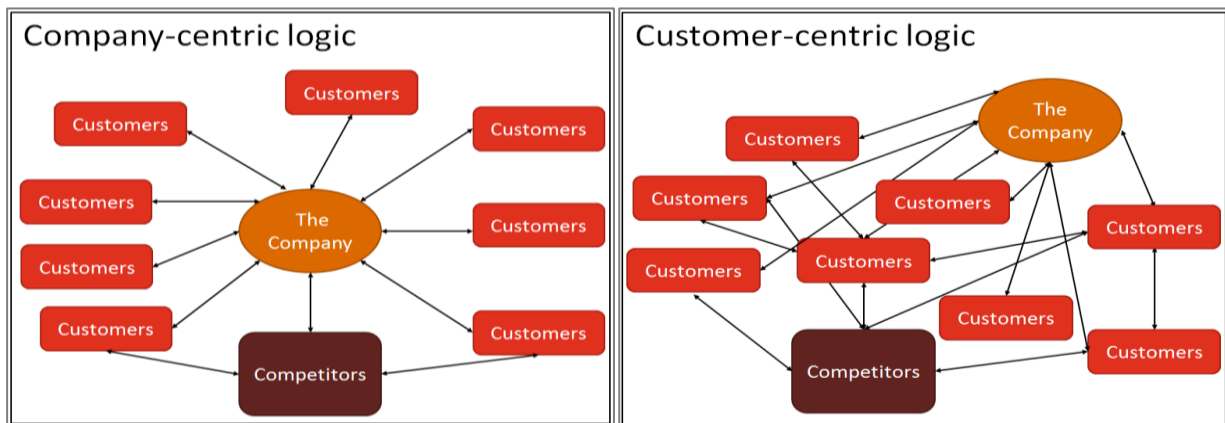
Company-centric logic

Customers

Customers

Customers

Customers

The Company

Customers

Customers

Customers

Customers

Competitors

Customer-centric logic

The Company

Customers

Customers

Customers

Customers

Customers

Customers

Customers

Customers

Competitors